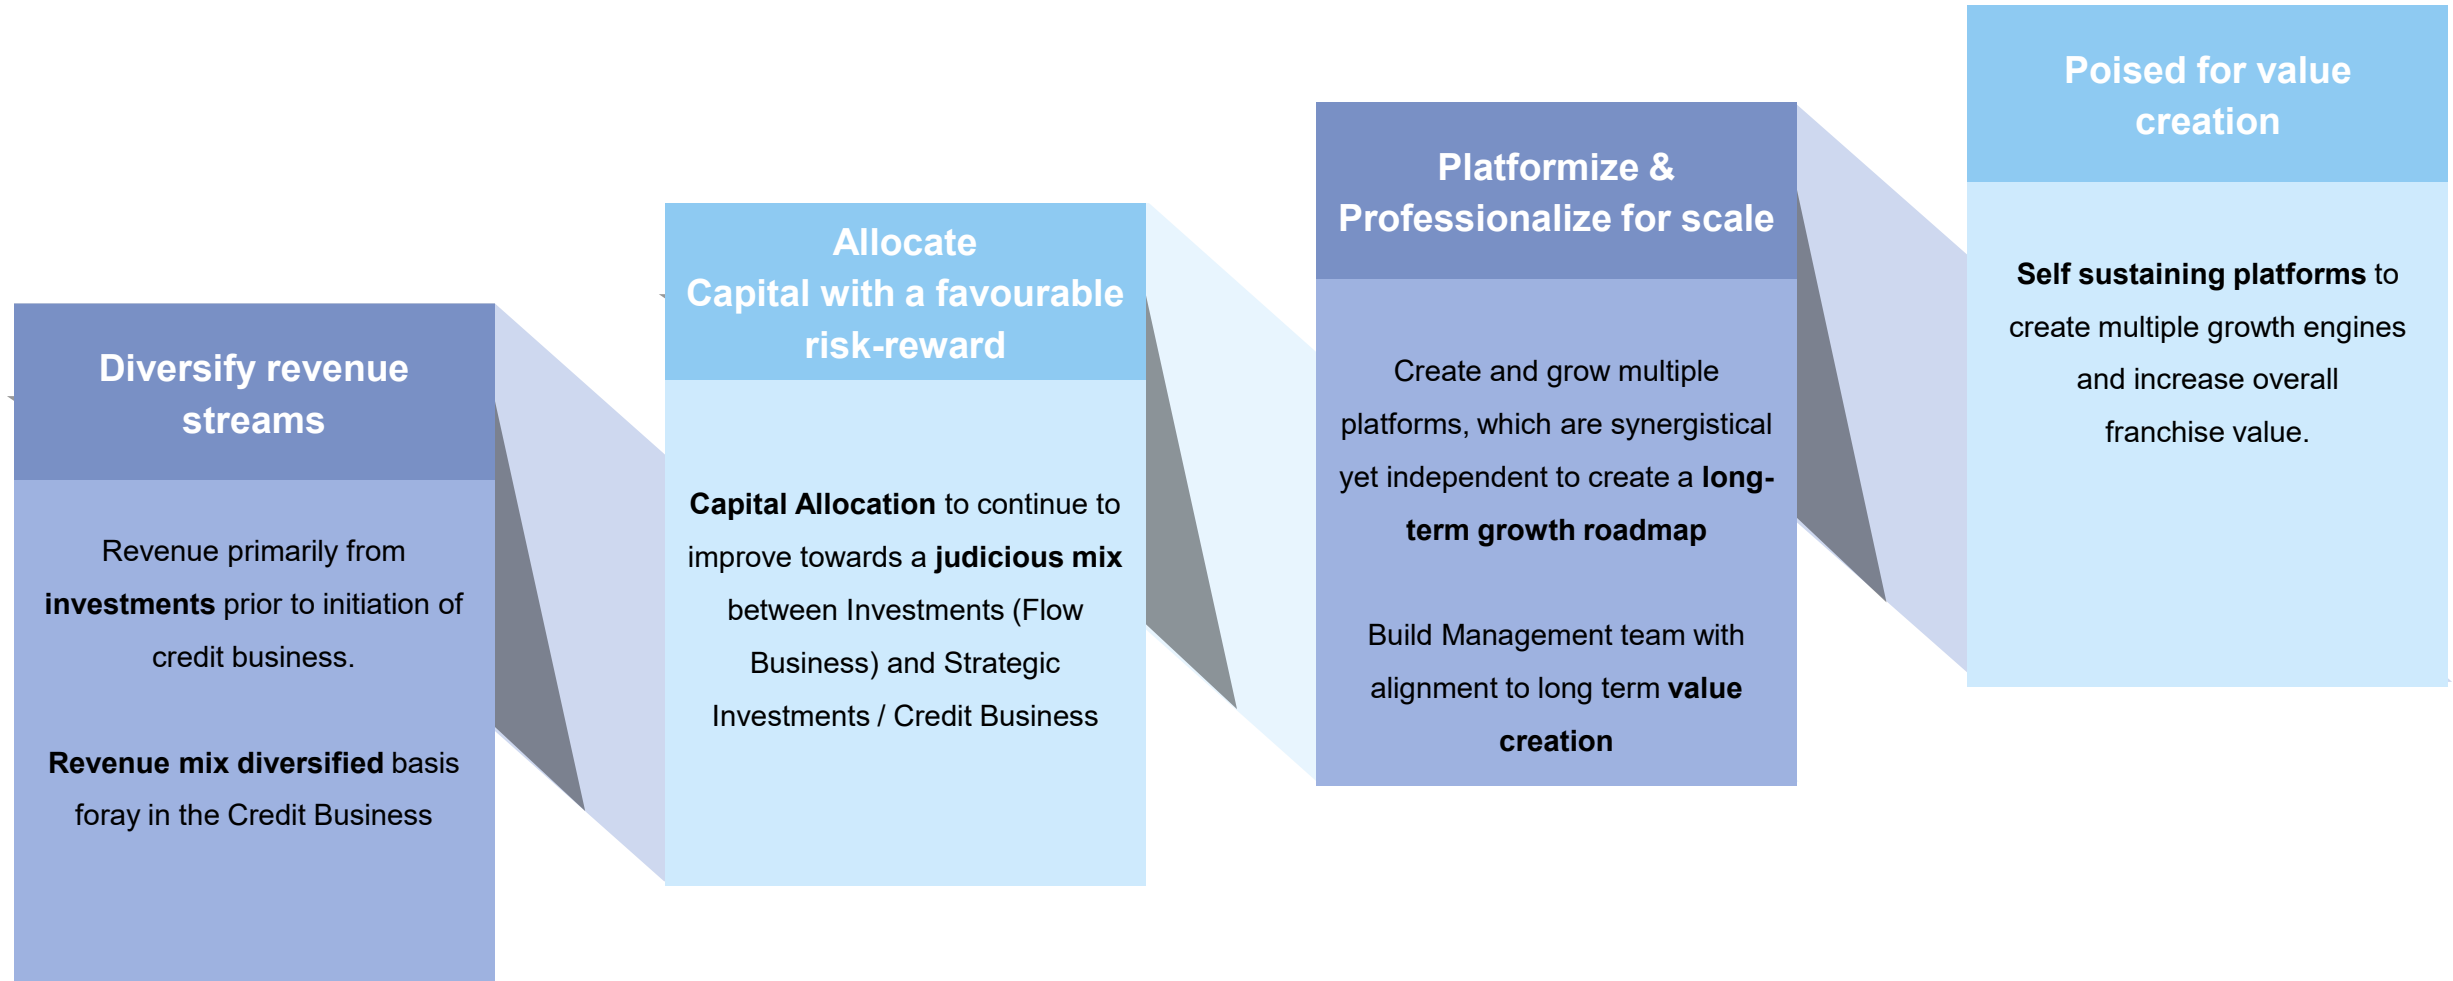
Diversify revenue streams

Revenue primarily from **investments** prior to initiation of credit business.

**Revenue mix diversified** basis foray in the Credit Business

Allocate Capital with a favourable risk-reward

**Capital Allocation** to continue to improve towards a **judicious mix** between Investments (Flow Business) and Strategic Investments / Credit Business

Platformize & Professionalize for scale

Create and grow multiple platforms, which are synergistical yet independent to create a **long-term growth roadmap**

Build Management team with alignment to long term **value creation**

Poised for value creation

**Self sustaining platforms** to create multiple growth engines and increase overall franchise value.